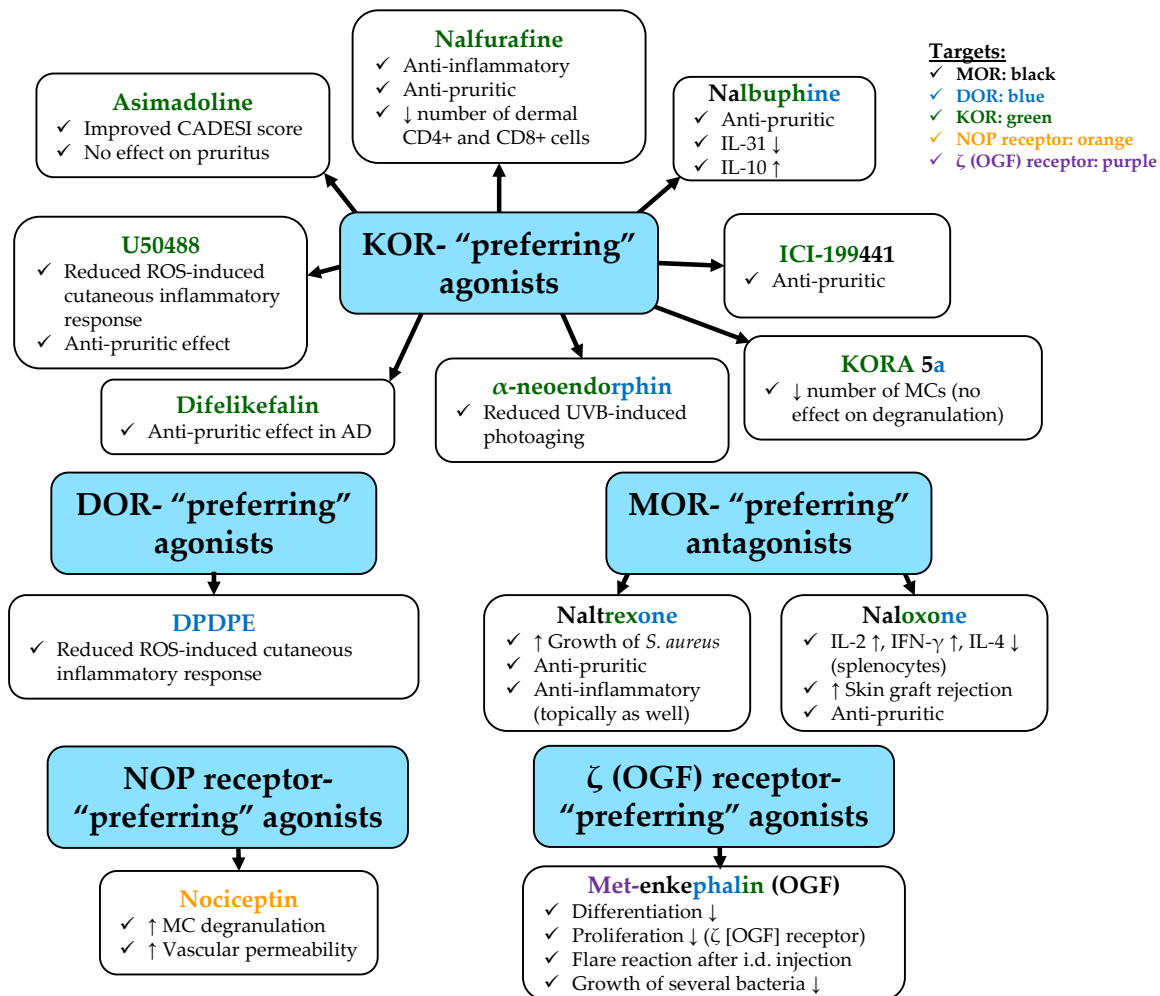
Targets:
✓ MOR: black
✓ DOR: blue
✓ KOR: green
✓ NOP receptor: orange
✓ ζ (OGF) receptor: purple

Nalfurafine
✓ Anti-inflammatory
✓ Anti-pruritic
✓ ↓ number of dermal CD4+ and CD8+ cells

Asimadoline
✓ Improved CADESI score
✓ No effect on pruritus

Nalbuphine
✓ Anti-pruritic
✓ IL-31 ↓
✓ IL-10 ↑

U50488
✓ Reduced ROS-induced cutaneous inflammatory response
✓ Anti-pruritic effect

KOR- "preferring" agonists

ICI-199441
✓ Anti-pruritic

KORA 5a
✓ ↓ number of MCs (no effect on degranulation)

Difelikefalin
✓ Anti-pruritic effect in AD

$\alpha$-neoendorphin
✓ Reduced UVB-induced photoaging

DOR- "preferring" agonists

DPDPE
✓ Reduced ROS-induced cutaneous inflammatory response

MOR- "preferring" antagonists

Naltrexone
✓ ↑ Growth of S. aureus
✓ Anti-pruritic
✓ Anti-inflammatory (topically as well)

Naloxone
✓ IL-2 ↑, IFN-γ ↑, IL-4 ↓ (splenocytes)
✓ ↑ Skin graft rejection
✓ Anti-pruritic

NOP receptor- "preferring" agonists

Nociceptin
✓ ↑ MC degranulation
✓ ↑ Vascular permeability

ζ (OGF) receptor- "preferring" agonists

Met-enkephalin (OGF)
✓ Differentiation ↓
✓ Proliferation ↓ (ζ [OGF] receptor)
✓ Flare reaction after i.d. injection
✓ Growth of several bacteria ↓